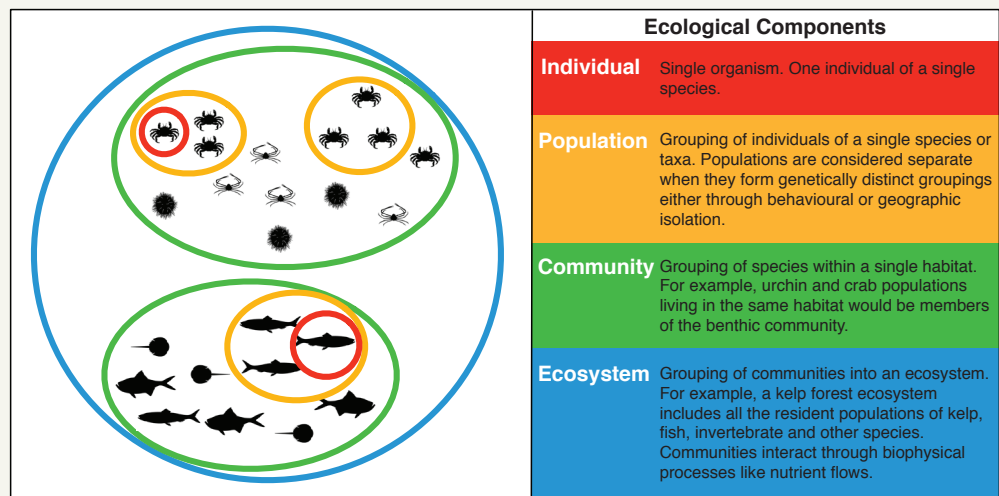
| Ecological Components | |
|---|---|
| Individual | Single organism. One individual of a single species. |
| Population | Grouping of individuals of a single species or taxa. Populations are considered separate when they form genetically distinct groupings either through behavioural or geographic isolation. |
| Community | Grouping of species within a single habitat. For example, urchin and crab populations living in the same habitat would be members of the benthic community. |
| Ecosystem | Grouping of communities into an ecosystem. For example, a kelp forest ecosystem includes all the resident populations of kelp, fish, invertebrate and other species. Communities interact through biophysical processes like nutrient flows. |